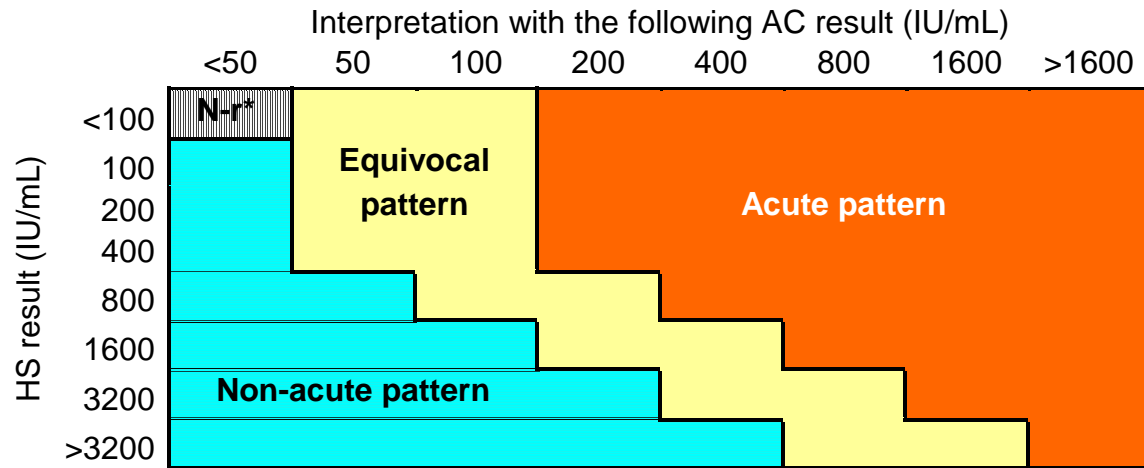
Interpretation with the following AC result (IU/mL)

| | <50 | 50 | 100 | 200 | 400 | 800 | 1600 | >1600 |
|---|---|---|---|---|---|---|---|---|
| <100 | N-r* | | | | | | | |
| 100 | | | | | | | | |
| 200 | | | | | | | | |
| 400 | | | | | | | | |
| 800 | | | | | | | | |
| 1600 | | | | | | | | |
| 3200 | | | | | | | | |
| >3200 | | | | | | | | |

Equivocal pattern

Acute pattern

Non-acute pattern

HS result (IU/mL)